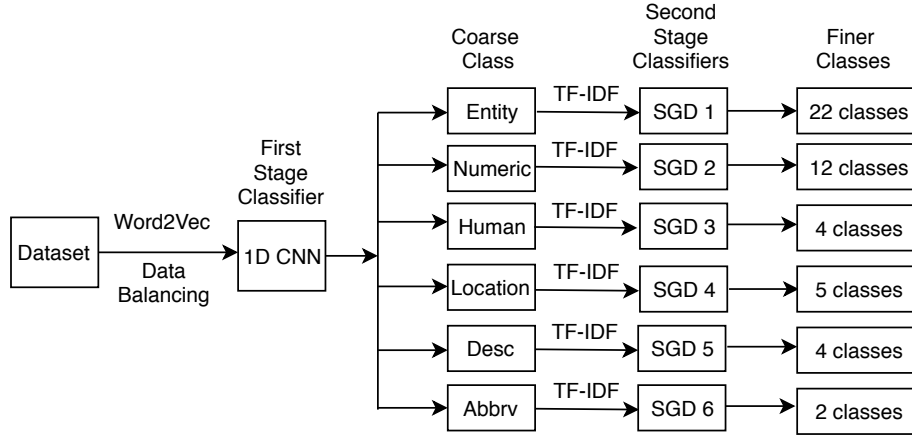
Coarse Class

Second Stage Classifiers

Finer Classes

First Stage Classifier

Dataset

Word2Vec

Data Balancing

1D CNN

Entity

TF-IDF

SGD 1

22 classes

Numeric

TF-IDF

SGD 2

12 classes

Human

TF-IDF

SGD 3

4 classes

Location

TF-IDF

SGD 4

5 classes

Desc

TF-IDF

SGD 5

4 classes

Abbrv

TF-IDF

SGD 6

2 classes